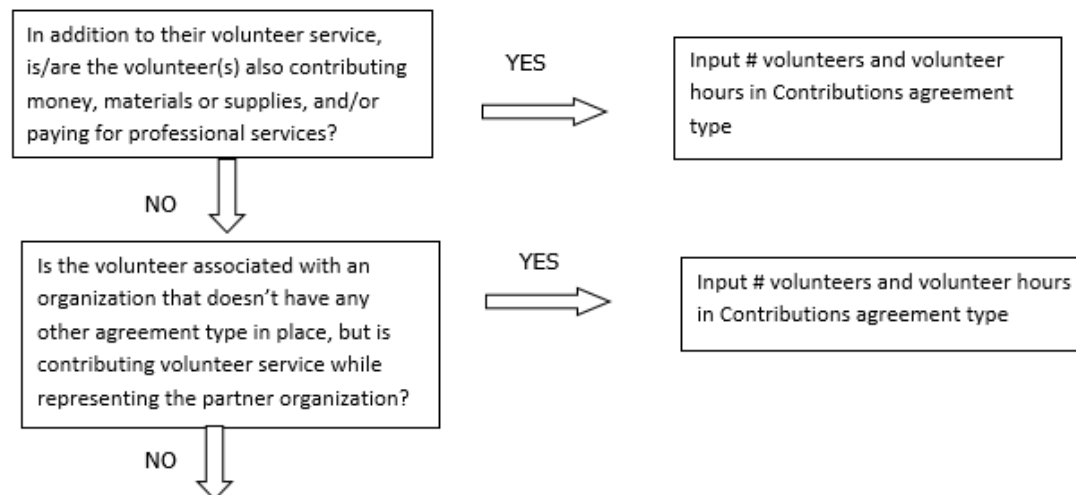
In addition to their volunteer service, is/are the volunteer(s) also contributing money, materials or supplies, and/or paying for professional services?

YES

Input # volunteers and volunteer hours in Contributions agreement type

NO

Is the volunteer associated with an organization that doesn't have any other agreement type in place, but is contributing volunteer service while representing the partner organization?

YES

Input # volunteers and volunteer hours in Contributions agreement type

NO